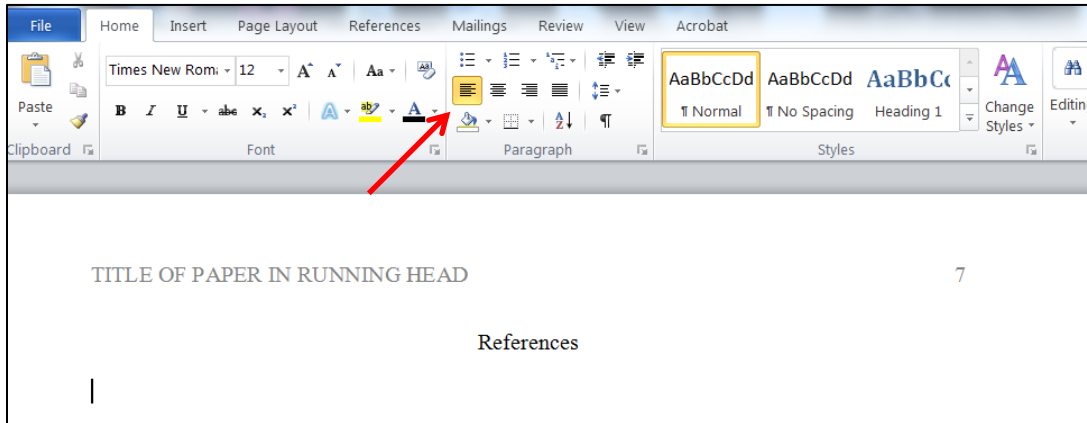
File Home Insert Page Layout References Mailings Review View Acrobat

Paste

Clipboard

Times New Roma 12

Aa

B I U abe $x_2$ $x^2$

A

Font

Paragraph

AaBbCcDd ¶ Normal

AaBbCcDd ¶ No Spacing

AaBbCc Heading 1

Change Styles

Styles

Editing

TITLE OF PAPER IN RUNNING HEAD 7

References